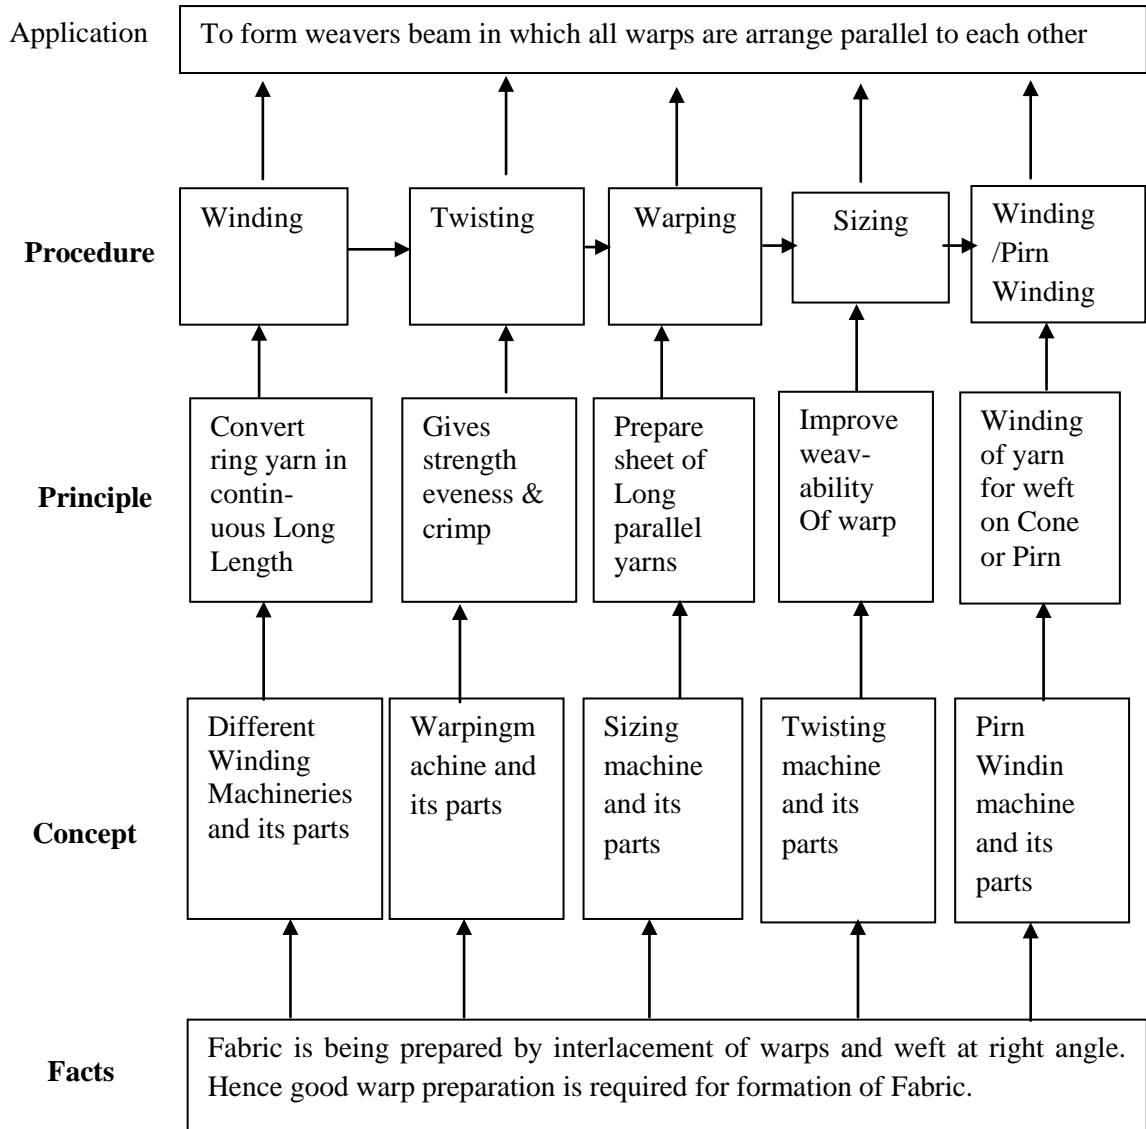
Application

To form weavers beam in which all warps are arrange parallel to each other

Procedure

Winding

Twisting

Warping

Sizing

Winding /Pirn Winding

Principle

Convert ring yarn in contin-uous Long Length

Gives strength eveness & crimp

Prepare sheet of Long parallel yarns

Improve weav-ability Of warp

Winding of yarn for weft on Cone or Pirn

Concept

Different Winding Machineries and its parts

Warpingm achine and its parts

Sizing machine and its parts

Twisting machine and its parts

Pirn Windin machine and its parts

Facts

Fabric is being prepared by interlacement of warps and weft at right angle. Hence good warp preparation is required for formation of Fabric.